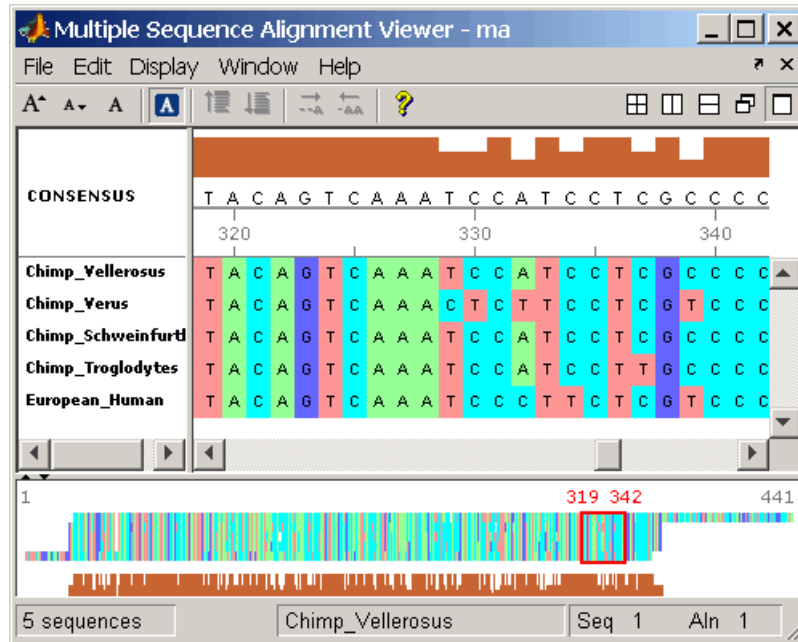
Multiple Sequence Alignment Viewer - ma

File Edit Display Window Help

CONSENSUS

T A C A G T C A A A T C C A T C C T C G C C C C

320 330 340

| | |
|---|---|
| Chimp_Vellerosus | T A C A G T C A A A T C C A T C C T C G C C C C |
| Chimp_Verus | T A C A G T C A A A C T C T T C C T C G T C C C |
| Chimp_Schweinfurtl | T A C A G T C A A A T C C A T C C T C G C C C C |
| Chimp_Troglodytes | T A C A G T C A A A T C C A T C C T T G C C C C |
| European_Human | T A C A G T C A A A T C C C T T C T C G T C C C |

1 319 342 441

5 sequences Chimp_Vellerosus Seq 1 Aln 1